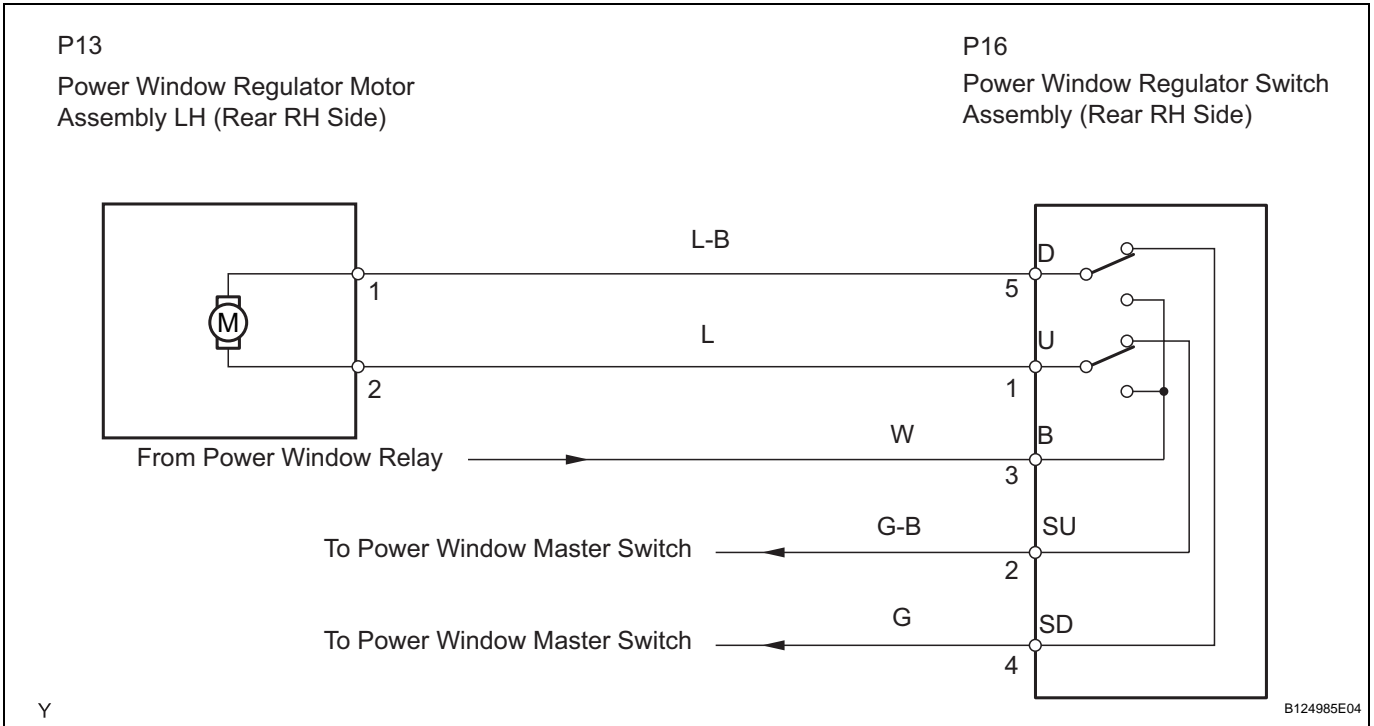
P13
Power Window Regulator Motor Assembly LH (Rear RH Side)

P16
Power Window Regulator Switch Assembly (Rear RH Side)

M

1

2

L-B

L

D
5

U
1

W
B
3

From Power Window Relay

G-B
SU
2

To Power Window Master Switch

G
SD
4

To Power Window Master Switch

Y

B124985E04